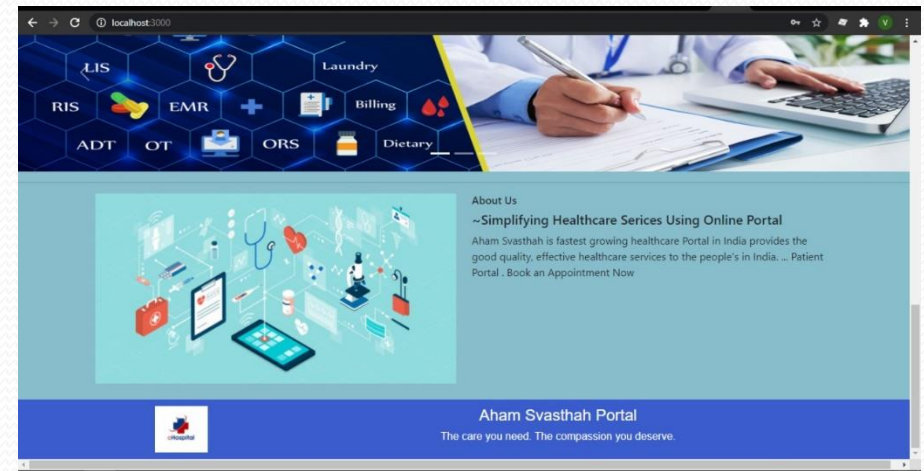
localhost:3000

LIS
Laundry
RIS
EMR
Billing
ADT
OT
ORS
Dietary

About Us

~Simplifying Healthcare Serices Using Online Portal

Aham Svasthah is fastest growing healthcare Portal in India provides the good quality, effective healthcare services to the people's in India. ... Patient Portal . Book an Appointment Now

eHospital

Aham Svasthah Portal

The care you need. The compassion you deserve.